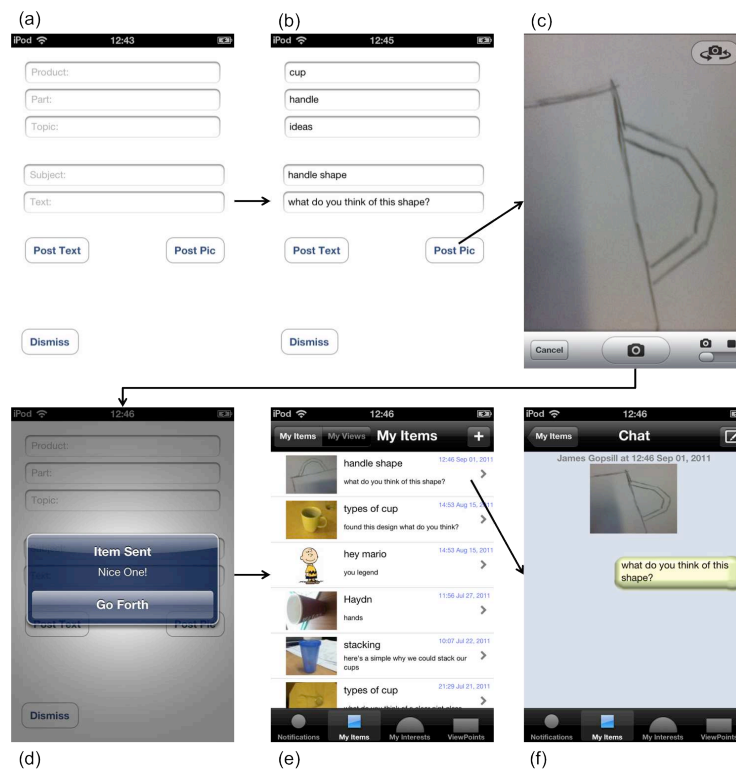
(a)

iPod 12:43

Product:

Part:

Topic:

Subject:

Text:

Post Text

Post Pic

Dismiss

(b)

iPod 12:45

cup

handle

ideas

handle shape

what do you think of this shape?

Post Text

Post Pic

Dismiss

(c)

Cancel

iPod 12:46

Product:

Part:

Topic:

Item Sent

Nice One!

Go Forth

Post Text

Post Pic

Dismiss

(d)

iPod 12:46

My Items

My Views

My Items

+

handle shape 12:46 Sep 01, 2011

what do you think of this shape?

types of cup 14:53 Aug 15, 2011

found this design what do you think?

hey mario 14:53 Aug 15, 2011

you legend

Haydn 11:56 Jul 27, 2011

hands

stacking 10:07 Jul 22, 2011

here's a simple why we could stack our cups

types of cup 21:29 Jul 21, 2011

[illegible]

Notifications

My Items

My Interests

ViewPoints

(e)

iPod 12:46

My Items

Chat

James Gopsill at 12:46 Sep 01, 2011

what do you think of this shape?

Notifications

My Items

My Interests

ViewPoints

(f)